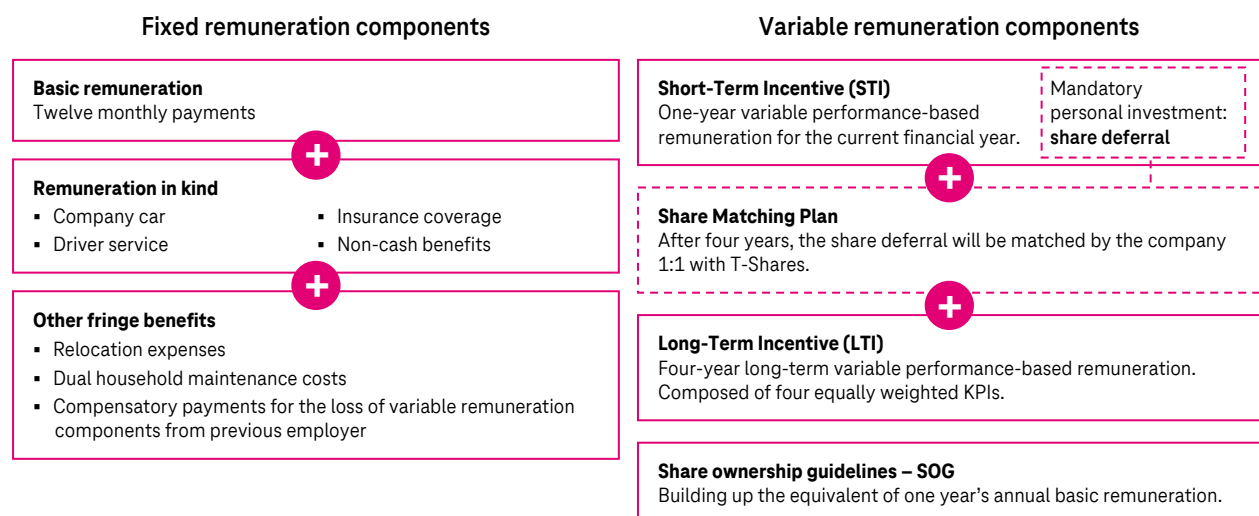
Fixed remuneration components

Basic remuneration
Twelve monthly payments

+

Remuneration in kind
▪ Company car
▪ Driver service
▪ Insurance coverage
▪ Non-cash benefits

+

Other fringe benefits
▪ Relocation expenses
▪ Dual household maintenance costs
▪ Compensatory payments for the loss of variable remuneration components from previous employer

Variable remuneration components

Short-Term Incentive (STI)
One-year variable performance-based remuneration for the current financial year.

Mandatory personal investment: share deferral

+

Share Matching Plan
After four years, the share deferral will be matched by the company 1:1 with T-Shares.

+

Long-Term Incentive (LTI)
Four-year long-term variable performance-based remuneration. Composed of four equally weighted KPIs.

Share ownership guidelines – SOG
Building up the equivalent of one year's annual basic remuneration.